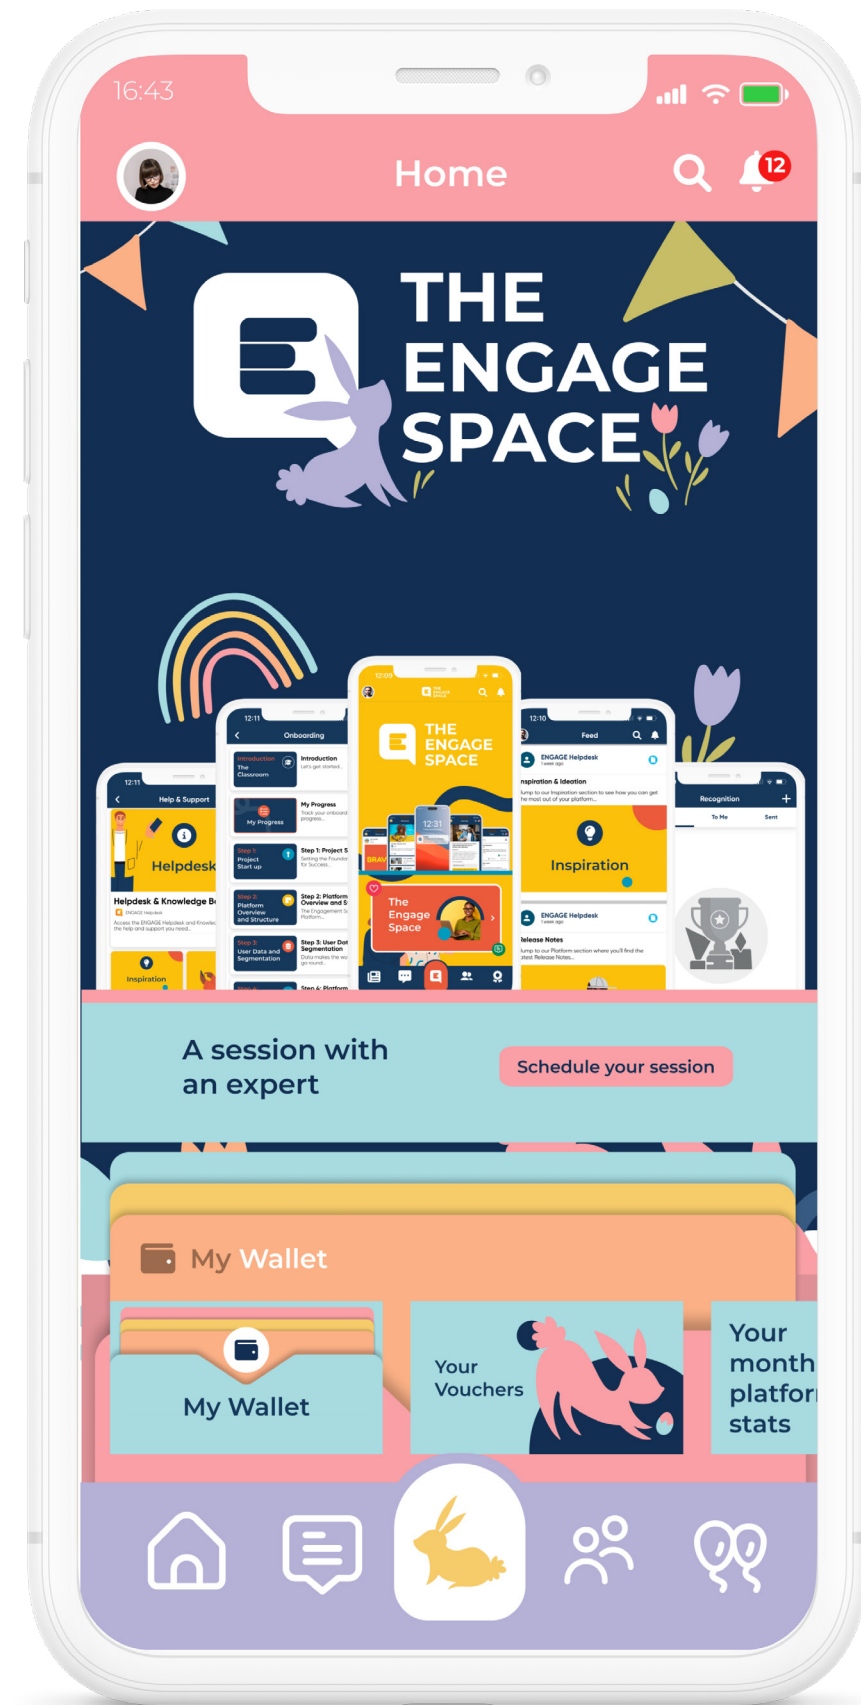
16:43

12

Home

THE ENGAGE SPACE

12:11
Help & Support
Helpdesk
Helpdesk & Knowledge B
Inspiration

12:11
Onboarding
Introduction The Classroom
Introduction
My Progress
My Progress
Step 1: Project Start up
Step 1: Project S
Step 2: Platform Overview and Structure
Step 2: Platform Overview and S
Step 3: User Data and Segmentation
Step 3: User Dat Segmentation
Step 4: Platform

12:09
THE ENGAGE SPACE
12:31
The Engage Space

12:10
Feed
ENGAGE Helpdesk
Inspiration & Ideation
Inspiration
ENGAGE Helpdesk
Release Notes

Recognition
To Me
Sent

A session with an expert

Schedule your session

My Wallet

My Wallet

Your Vouchers

Your month platfor stats